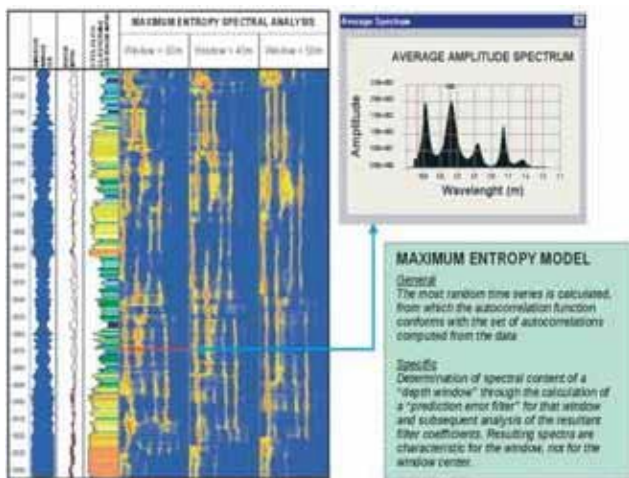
MAXIMUM ENTROPY SPECTRAL ANALYSIS

Window = 30m | Window = 40m | Window = 50m

Average Spectrum

AVERAGE AMPLITUDE SPECTRUM

Amplitude

Wavelenght (m)

MAXIMUM ENTROPY MODEL

General
The most random time series is calculated, from which the autocorrelation function conforms with the set of autocorrelations computed from the data.

Specific
Determination of spectral content of a "depth window" through the calculation of a "prediction error filter" for that window and subsequent analysis of the resultant filter coefficients. Resulting spectra are characteristic for the window, not for the window center.